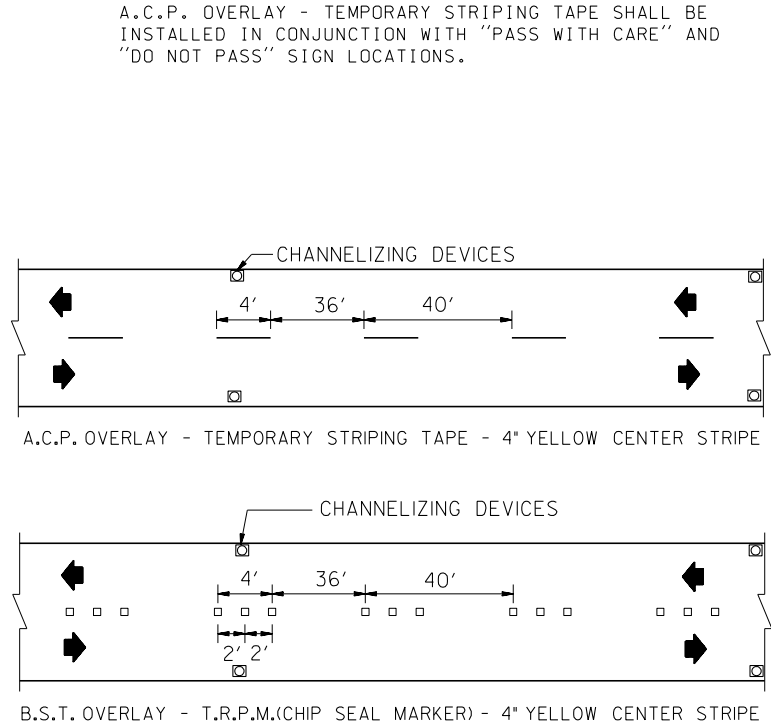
A.C.P. OVERLAY - TEMPORARY STRIPING TAPE SHALL BE INSTALLED IN CONJUNCTION WITH "PASS WITH CARE" AND "DO NOT PASS" SIGN LOCATIONS.

CHANNELIZING DEVICES

4'

36'

40'

A.C.P. OVERLAY - TEMPORARY STRIPING TAPE - 4" YELLOW CENTER STRIPE

CHANNELIZING DEVICES

4'

36'

40'

2'

2'

B.S.T. OVERLAY - T.R.P.M.(CHIP SEAL MARKER) - 4" YELLOW CENTER STRIPE